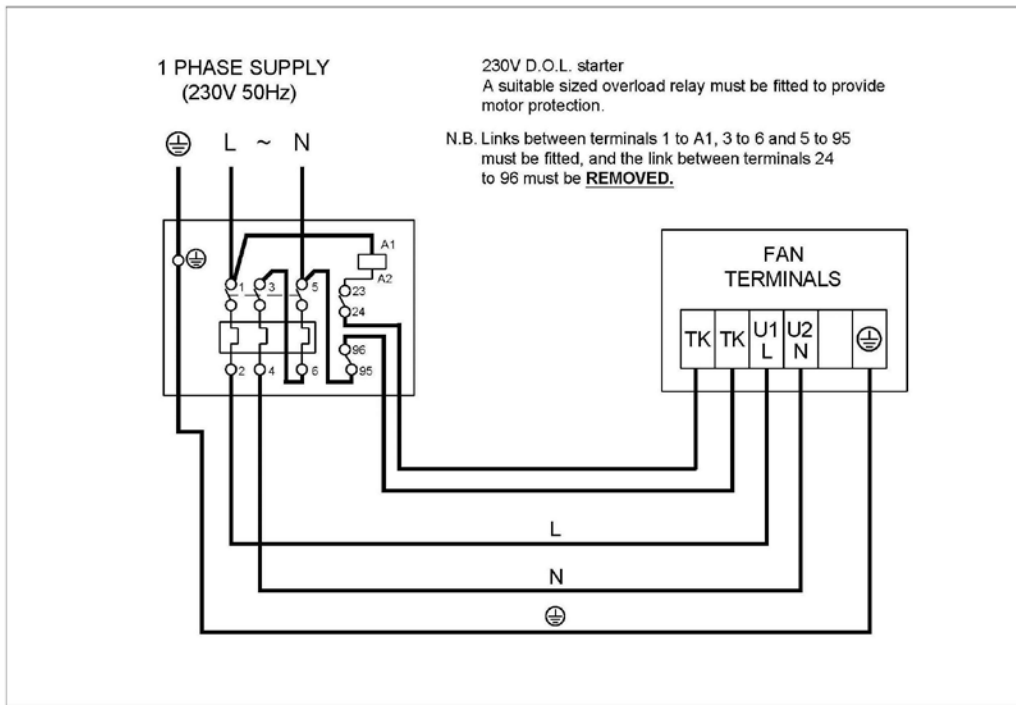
1 PHASE SUPPLY
(230V 50Hz)

⏚ L ~ N

230V D.O.L. starter
A suitable sized overload relay must be fitted to provide motor protection.

N.B. Links between terminals 1 to A1, 3 to 6 and 5 to 95 must be fitted, and the link between terminals 24 to 96 must be **REMOVED.**

⏚

A1
A2
1 3 5
23
24
96
95
2 4 6

FAN
TERMINALS

| TK | TK | U1 L | U2 N | | ⏚ |
|---|---|---|---|---|---|

L

N

⏚